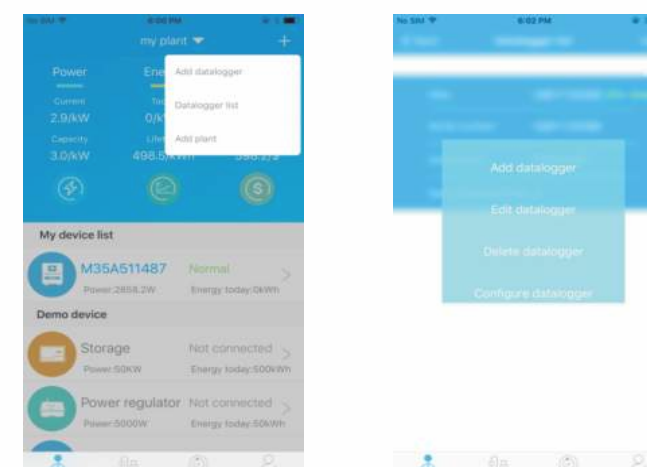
No SIM 6:00 PM

my plant

Power

Ene

Add datalogger

Datalogger list

Add plant

Current

2.9/kW

0/k

Capacity

3.0/kW

Lifet

498.5/kWh

My device list

M35A511487

Normal

Power:2858.2W

Energy today:0kWh

Demo device

Storage

Not connected

Power:50KW

Energy today:500kWh

Power regulator

Not connected

Power:5000W

Energy today:50kWh

No SIM 6:02 PM

Add datalogger

Edit datalogger

Delete datalogger

Configure datalogger